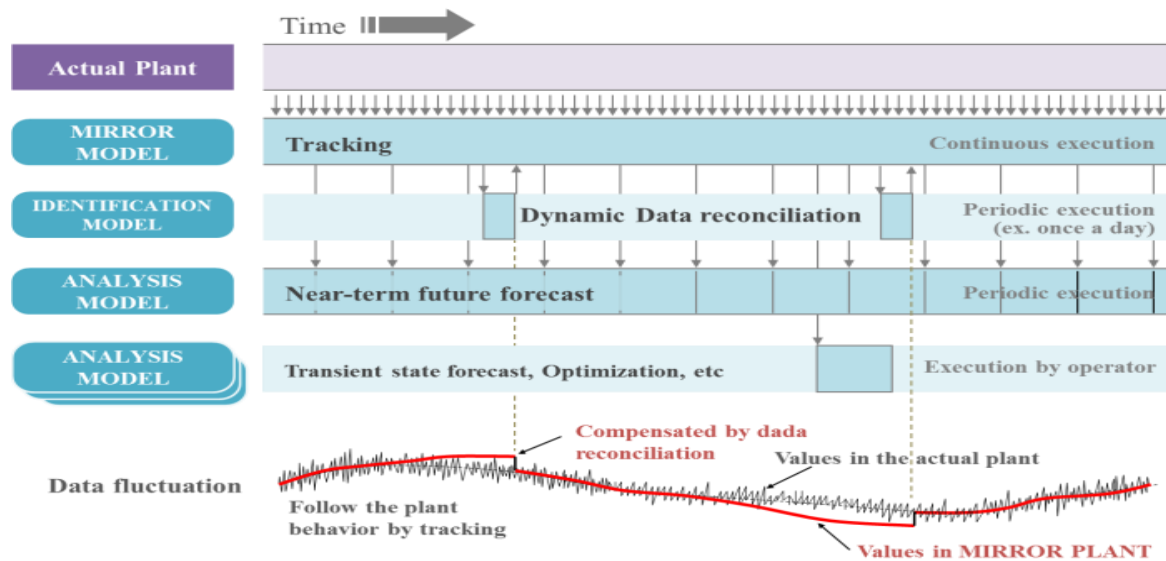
Time

Actual Plant

MIRROR MODEL

Tracking

Continuous execution

IDENTIFICATION MODEL

Dynamic Data reconciliation

Periodic execution (ex. once a day)

ANALYSIS MODEL

Near-term future forecast

Periodic execution

ANALYSIS MODEL

Transient state forecast, Optimization, etc

Execution by operator

Data fluctuation

Compensated by dada reconciliation

Values in the actual plant

Follow the plant behavior by tracking

Values in MIRROR PLANT